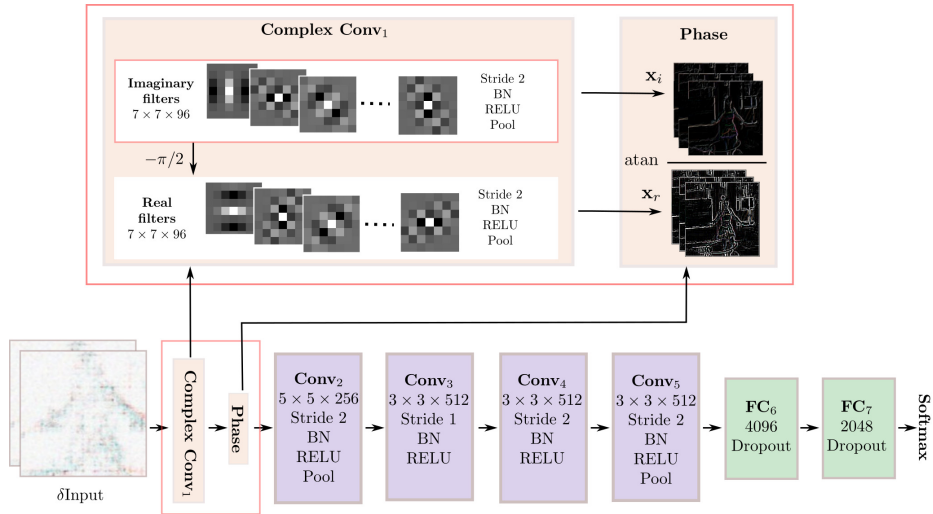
Complex Conv$_1$

Imaginary filters
$7 \times 7 \times 96$

Stride 2
BN
RELU
Pool

$-\pi/2$

Real filters
$7 \times 7 \times 96$

Stride 2
BN
RELU
Pool

Phase

$\mathbf{x}_i$

atan

$\mathbf{x}_r$

$\delta$Input

Complex Conv$_1$

Phase

Conv$_2$
$5 \times 5 \times 256$
Stride 2
BN
RELU
Pool

Conv$_3$
$3 \times 3 \times 512$
Stride 1
BN
RELU

Conv$_4$
$3 \times 3 \times 512$
Stride 2
BN
RELU

Conv$_5$
$3 \times 3 \times 512$
Stride 2
BN
RELU
Pool

FC$_6$
4096
Dropout

FC$_7$
2048
Dropout

Softmax